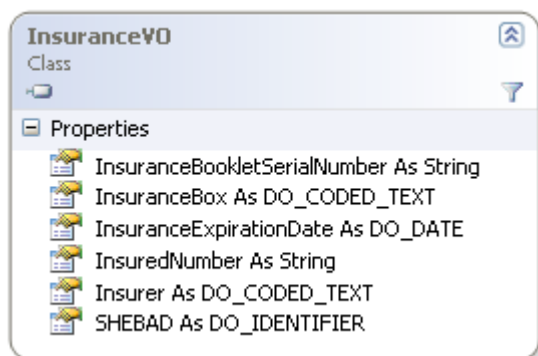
InsuranceVO
Class

Properties
InsuranceBookletSerialNumber As String
InsuranceBox As DO_CODED_TEXT
InsuranceExpirationDate As DO_DATE
InsuredNumber As String
Insurer As DO_CODED_TEXT
SHEBAD As DO_IDENTIFIER